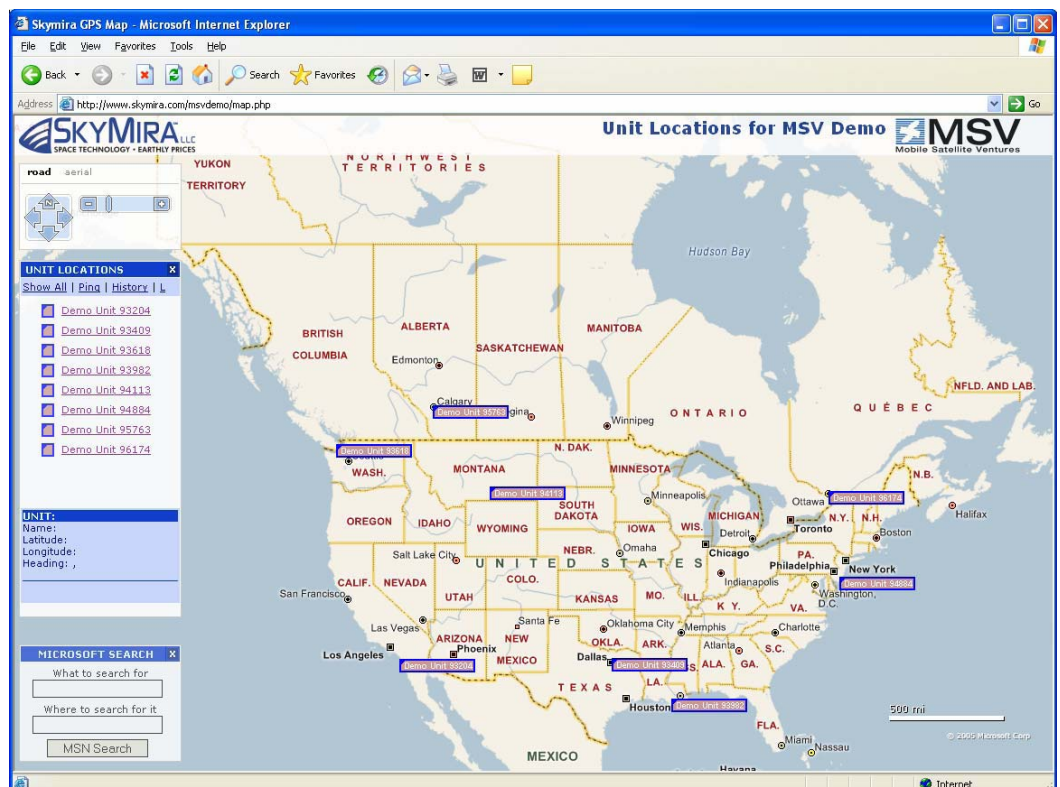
Skymira GPS Map - Microsoft Internet Explorer

File Edit View Favorites Tools Help

Back Search Favorites

Address http://www.skymira.com/msvdemo/map.php Go

SKYMIRA LLC
SPACE TECHNOLOGY • EARTHLY PRICES

Unit Locations for MSV Demo

MSV
Mobile Satellite Ventures

road aerial

UNIT LOCATIONS
Show All | Ping | History | L

Demo Unit 93204
Demo Unit 93409
Demo Unit 93618
Demo Unit 93982
Demo Unit 94113
Demo Unit 94884
Demo Unit 95763
Demo Unit 96174

UNIT:
Name:
Latitude:
Longitude:
Heading: ,

MICROSOFT SEARCH
What to search for
Where to search for it
MSN Search

YUKON TERRITORY
NORTHWEST TERRITORIES
Hudson Bay
BRITISH COLUMBIA
ALBERTA
MANITOBA
SASKATCHEWAN
Edmonton
Calgary
Demo Unit 95763
gina
Winnipeg
ONTARIO
QUÉBEC
NFLD. AND LAB.
Demo Unit 93618
WASH.
MONTANA
N. DAK.
MINNESOTA
N.B.
Demo Unit 94113
Minneapolis
Ottawa
Demo Unit 96174
Halifax
OREGON
IDAHO
WYOMING
SOUTH DAKOTA
IOWA
WIS.
MICHIGAN
Detroit
Toronto
N.Y.
N.H.
Boston
Salt Lake City
NEBR.
Omaha
Chicago
PA.
Philadelphia
New York
UNITED STATES
CALIF.
NEVADA
COLO.
Indianapolis
Demo Unit 94884
San Francisco
UTAH
KANSAS
MO.
ILL.
KY.
VA.
Washington, D.C.
Las Vegas
Santa Fe
Oklahoma City
Memphis
Charlotte
ARIZONA
NEW MEXICO
OKLA.
ARK.
Atlanta
S.C.
Los Angeles
Phoenix
Demo Unit 93204
Dallas
Demo Unit 93409
S.
ALA.
GA.
TEXAS
LA.
Houston
Demo Unit 93982
FLA.
500 mi
© 2005 Microsoft Corp
Miami
Nassau
MEXICO
Havana

Internet